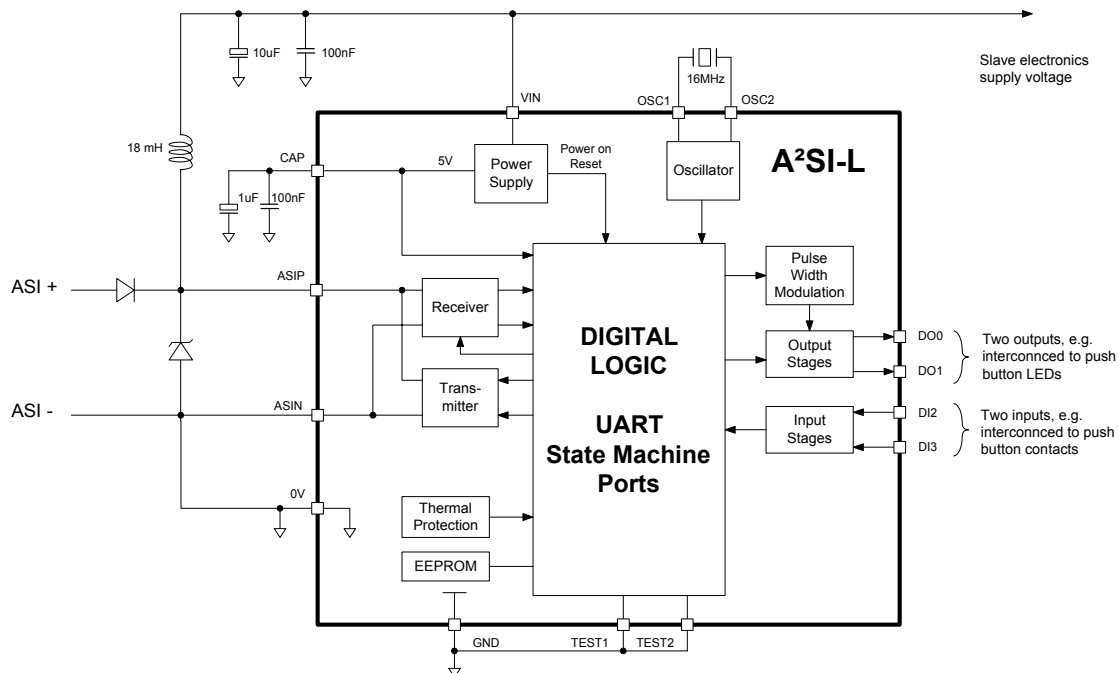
10uF
100nF
Slave electronics supply voltage
16MHz
VIN
OSC1
OSC2
18 mH
CAP
5V
Power on Reset
Power Supply
Oscillator
A²SI-L
1uF
100nF
ASI +
ASIP
Receiver
Pulse Width Modulation
DIGITAL LOGIC
Output Stages
DO0
DO1
Two outputs, e.g. interconnced to push button LEDs
ASI -
ASIN
Trans-mitter
UART State Machine Ports
Input Stages
DI2
DI3
Two inputs, e.g. interconnced to push button contacts
0V
Thermal Protection
EEPROM
GND
TEST1
TEST2